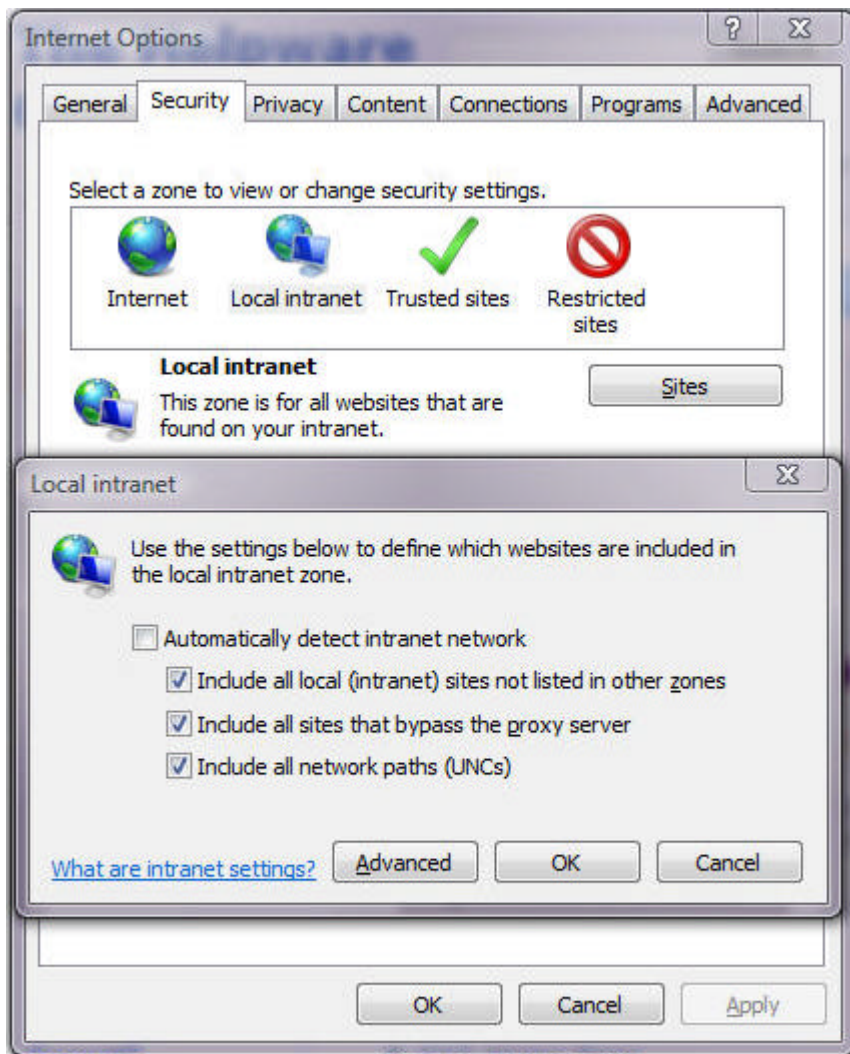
Internet Options

?

General | Security | Privacy | Content | Connections | Programs | Advanced

Select a zone to view or change security settings.

Internet
Local intranet
Trusted sites
Restricted sites

Local intranet

This zone is for all websites that are found on your intranet.

Sites

Local intranet

Use the settings below to define which websites are included in the local intranet zone.

Automatically detect intranet network

Include all local (intranet) sites not listed in other zones

Include all sites that bypass the proxy server

Include all network paths (UNCs)

What are intranet settings?

Advanced

OK

Cancel

OK

Cancel

Apply